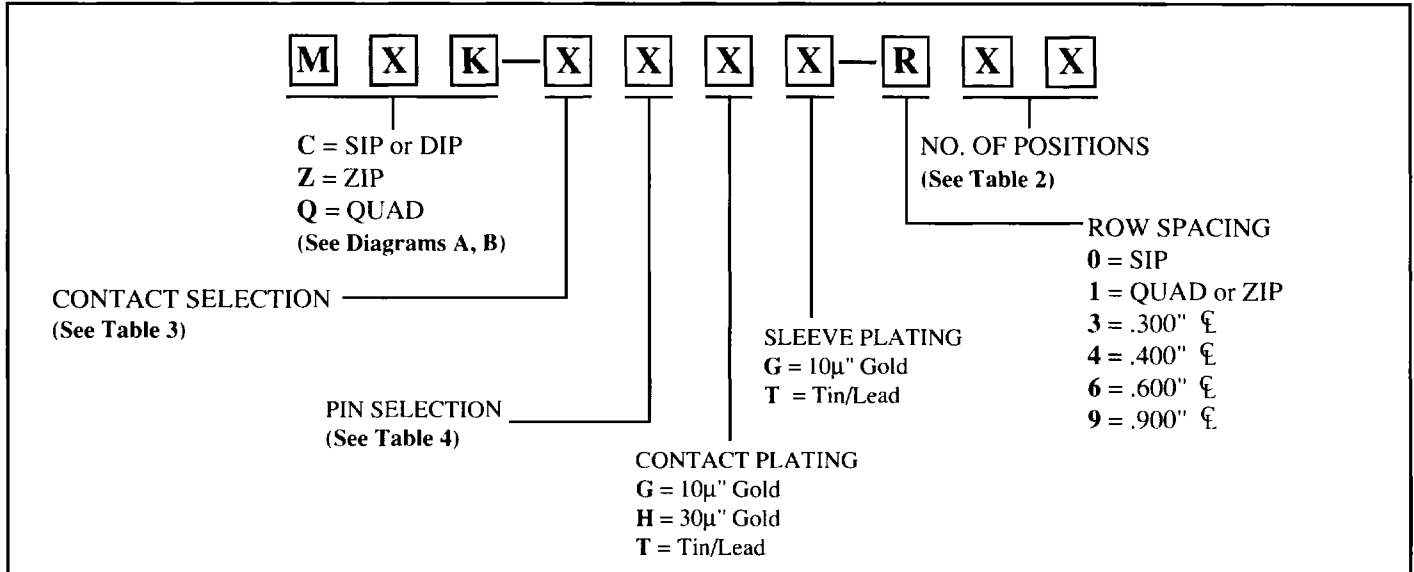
M X K — X X X X — R X X

C = SIP or DIP
Z = ZIP
Q = QUAD
(See Diagrams A, B)

NO. OF POSITIONS
(See Table 2)

ROW SPACING
0 = SIP
1 = QUAD or ZIP
3 = .300" ℄
4 = .400" ℄
6 = .600" ℄
9 = .900" ℄

CONTACT SELECTION
(See Table 3)

SLEEVE PLATING
G = 10µ" Gold
T = Tin/Lead

PIN SELECTION
(See Table 4)

CONTACT PLATING
G = 10µ" Gold
H = 30µ" Gold
T = Tin/Lead